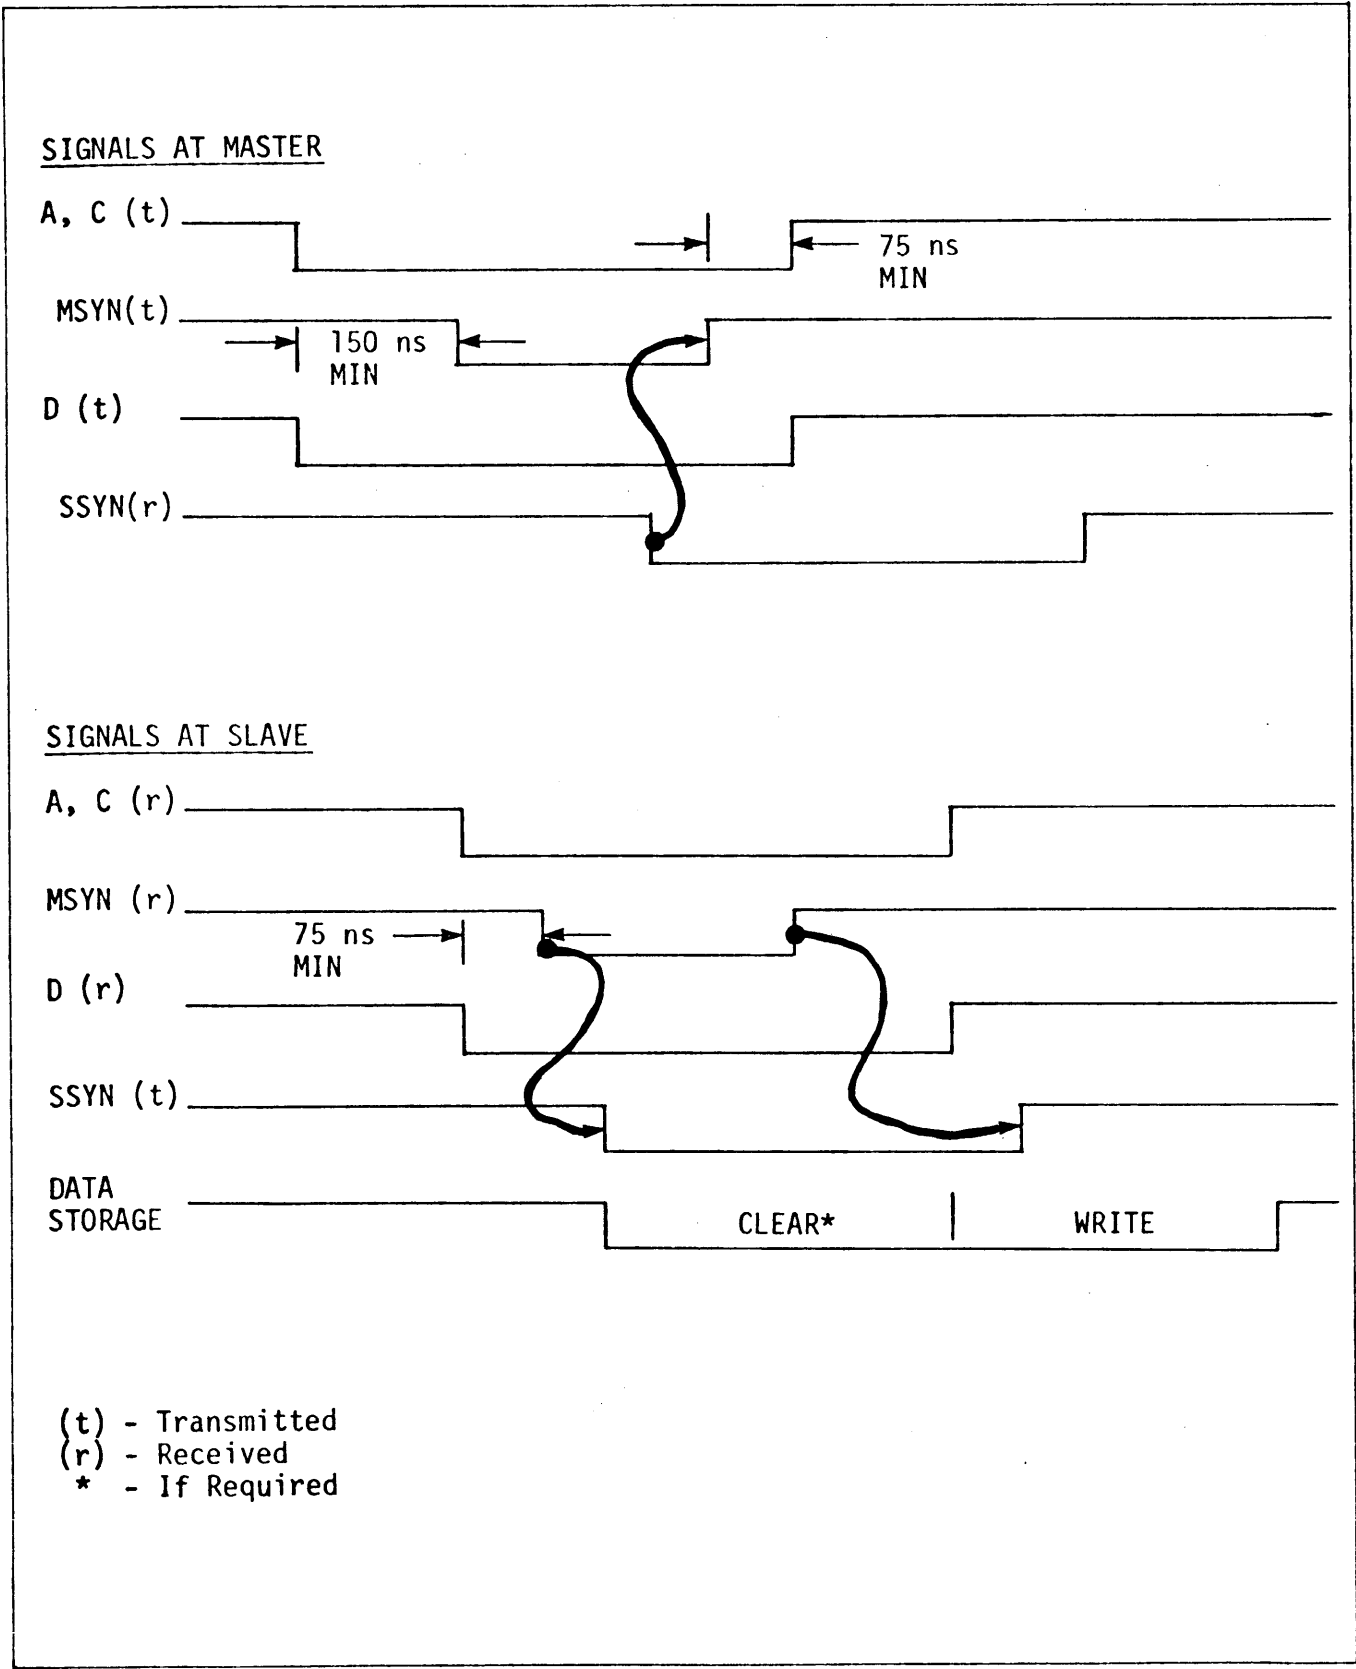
SIGNALS AT MASTER

A, C (t)

75 ns MIN

MSYN(t)

150 ns MIN

D (t)

SSYN(r)

SIGNALS AT SLAVE

A, C (r)

MSYN (r)

75 ns MIN

D (r)

SSYN (t)

DATA STORAGE

CLEAR*

WRITE

(t) - Transmitted
(r) - Received
* - If Required